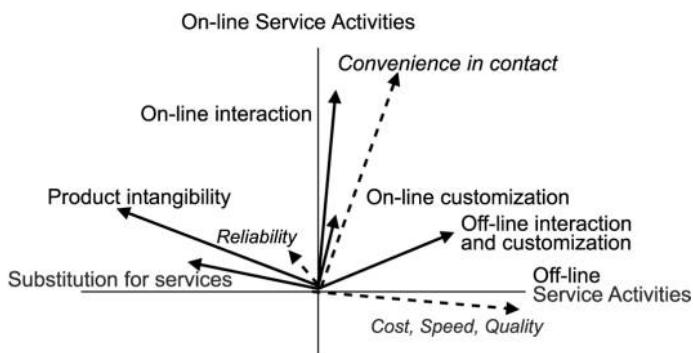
On-line Service Activities

Convenience in contact

On-line interaction

Product intangibility

On-line customization

Off-line interaction and customization

Reliability

Substitution for services

Off-line Service Activities

Cost, Speed, Quality